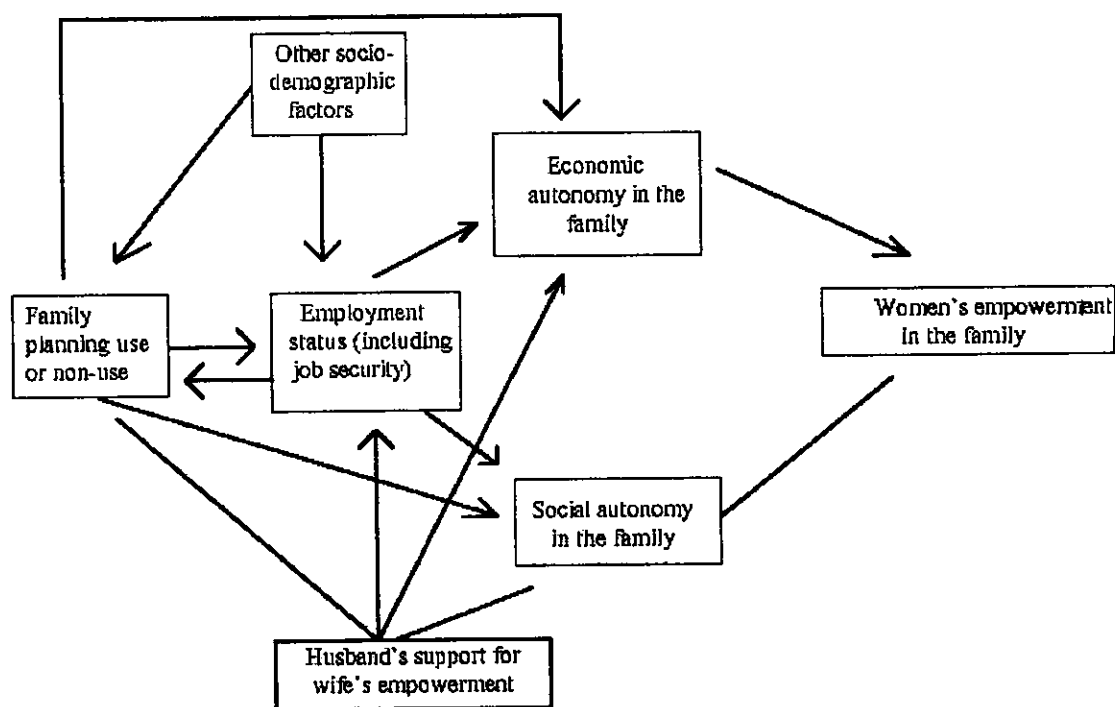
Other socio-demographic factors

Economic autonomy in the family

Family planning use or non-use

Employment status (including job security)

Women's empowerment in the family

Social autonomy in the family

Husband's support for wife's empowerment